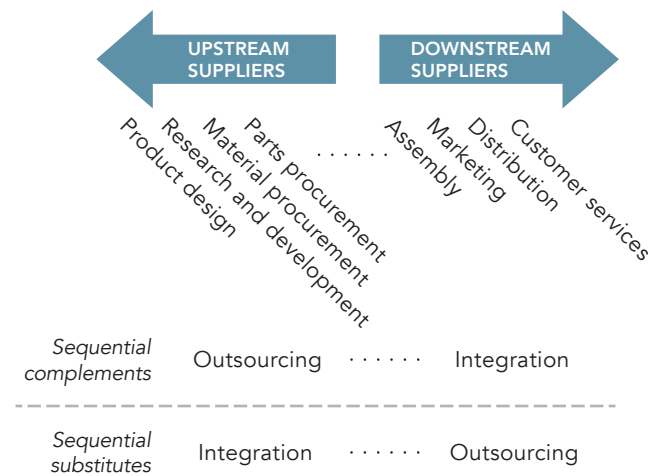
UPSTREAM SUPPLIERS

DOWNSTREAM SUPPLIERS

Product design
Research and development
Material procurement
Parts procurement
. . . . . .
Assembly
Marketing
Distribution
Customer services

Sequential complements
Outsourcing . . . . . . Integration

Sequential substitutes
Integration . . . . . . Outsourcing